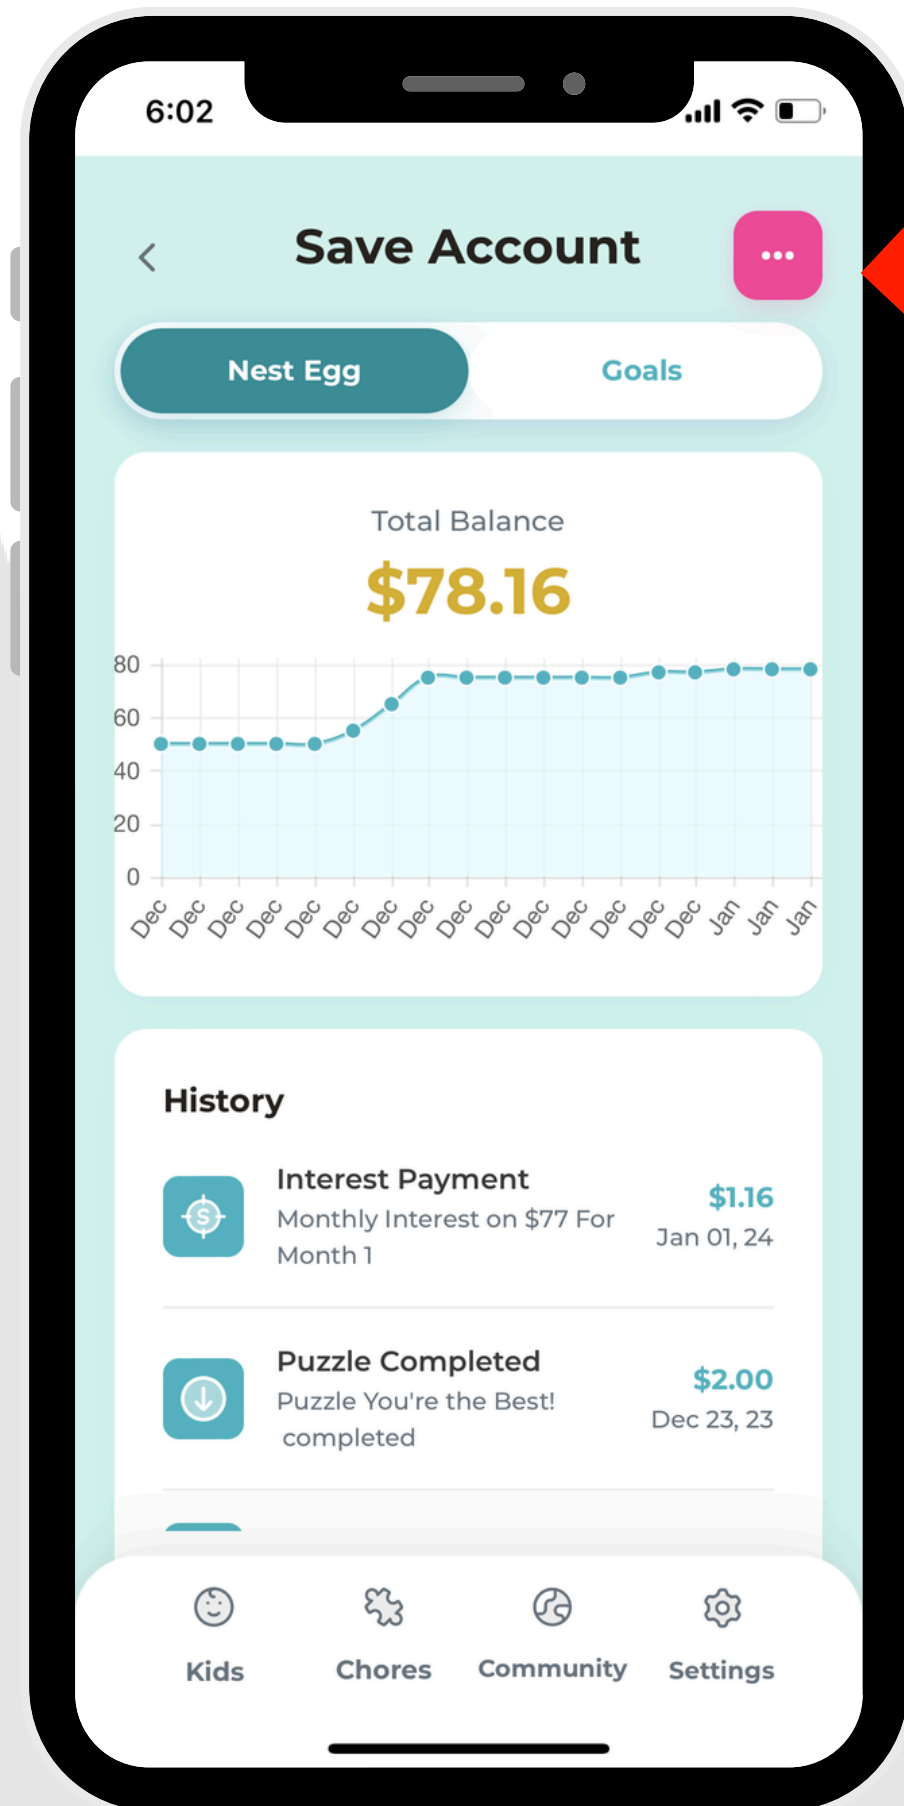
6:02

Save Account

Nest Egg
Goals

Total Balance
$78.16

80
60
40
20
0
Dec Dec Dec Dec Dec Dec Dec Dec Dec Dec Dec Dec Dec Dec Dec Jan Jan Jan

History

Interest Payment
Monthly Interest on $77 For Month 1
$1.16
Jan 01, 24

Puzzle Completed
Puzzle You're the Best! completed
$2.00
Dec 23, 23

Kids
Chores
Community
Settings